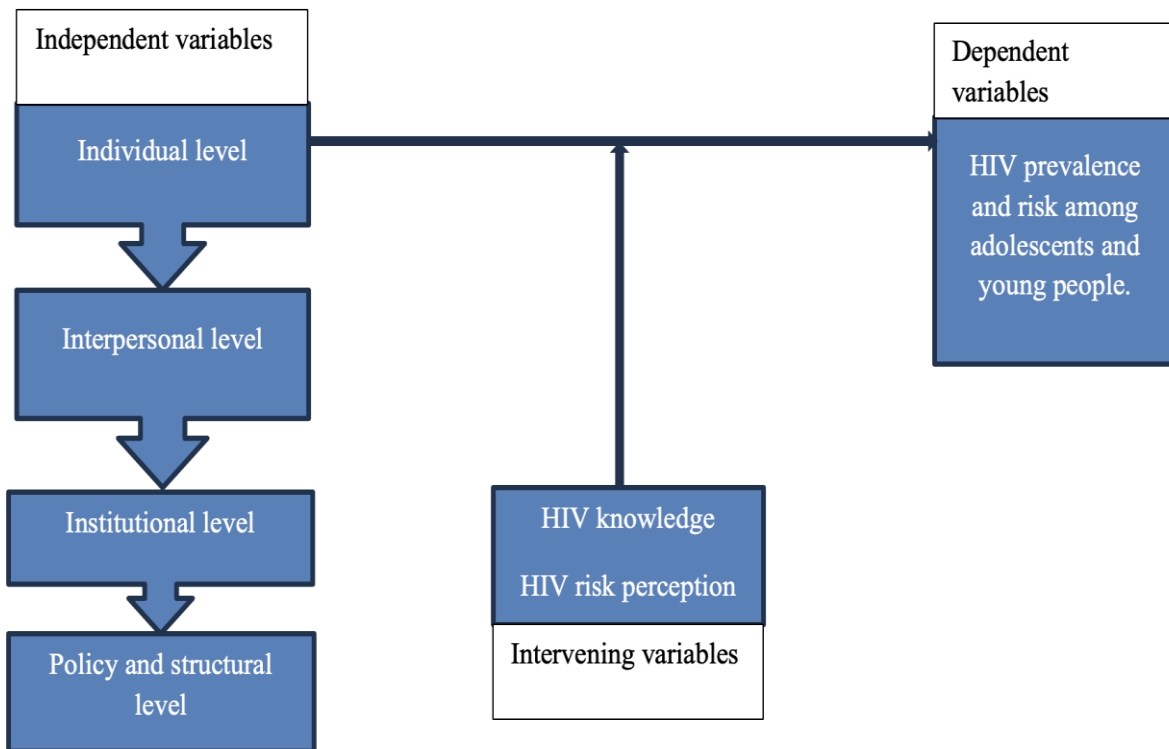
Independent variables

Individual level

Interpersonal level

Institutional level

Policy and structural level

Dependent variables

HIV prevalence and risk among adolescents and young people.

HIV knowledge

HIV risk perception

Intervening variables